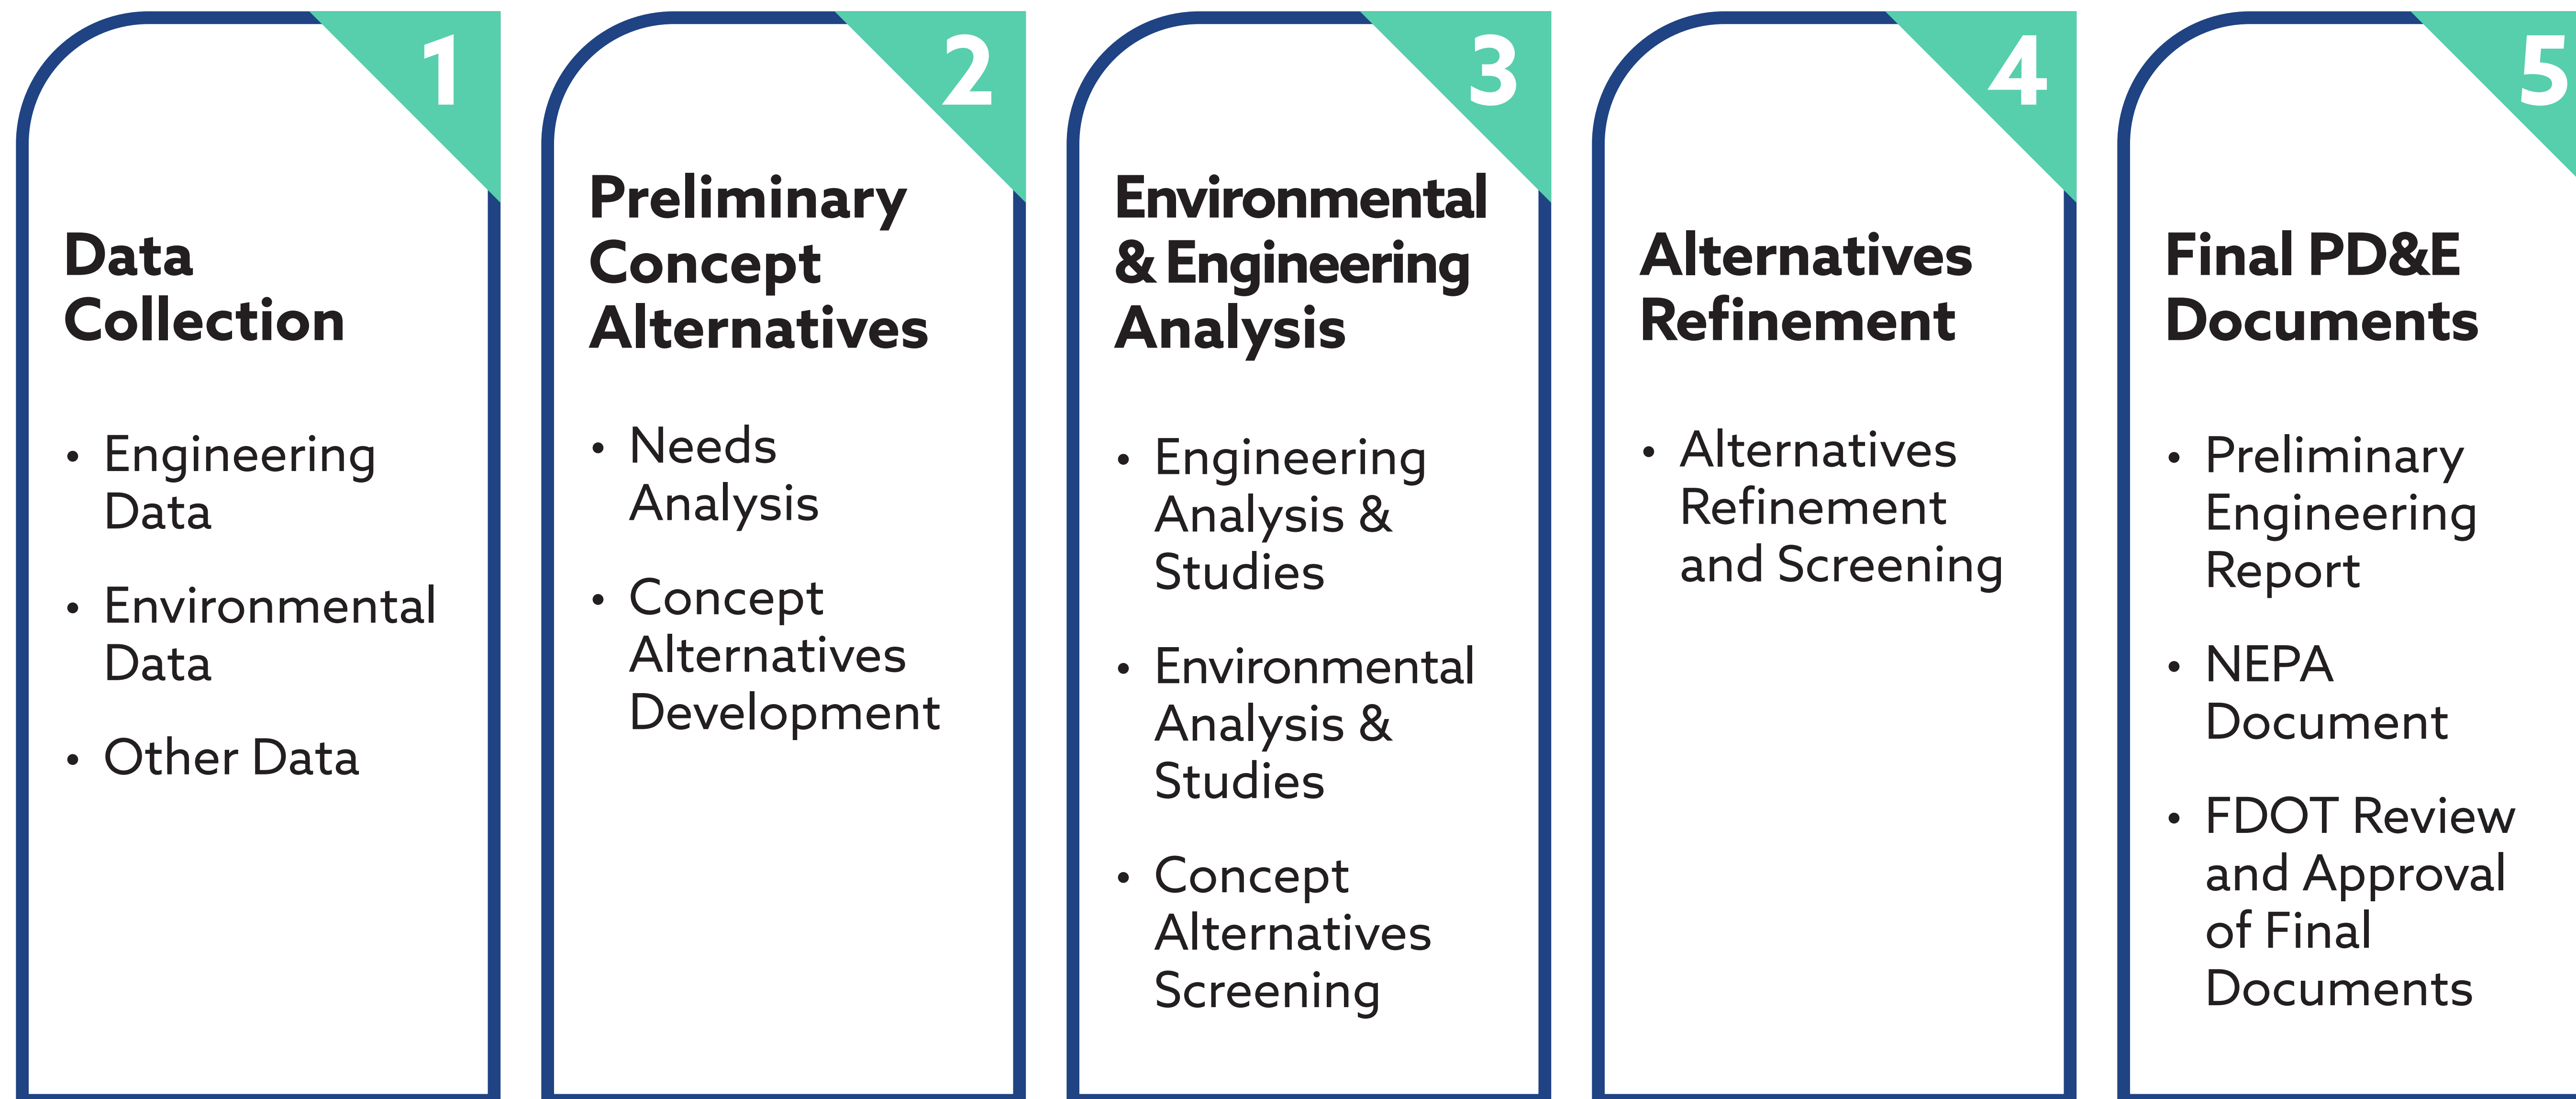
1

Data Collection

• Engineering Data
• Environmental Data
• Other Data

2

Preliminary Concept Alternatives

• Needs Analysis
• Concept Alternatives Development

3

Environmental & Engineering Analysis

• Engineering Analysis & Studies
• Environmental Analysis & Studies
• Concept Alternatives Screening

4

Alternatives Refinement

• Alternatives Refinement and Screening

5

Final PD&E Documents

• Preliminary Engineering Report
• NEPA Document
• FDOT Review and Approval of Final Documents